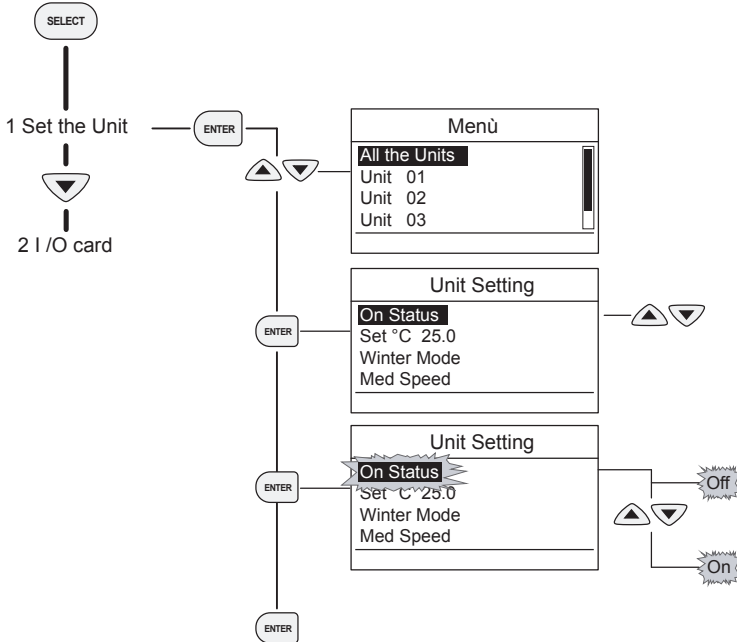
SELECT

1 Set the Unit

ENTER

2 I /O card

Menù
All the Units
Unit 01
Unit 02
Unit 03

ENTER

Unit Setting
On Status
Set °C 25.0
Winter Mode
Med Speed

ENTER

Unit Setting
On Status
Set °C 25.0
Winter Mode
Med Speed

Off

On

ENTER